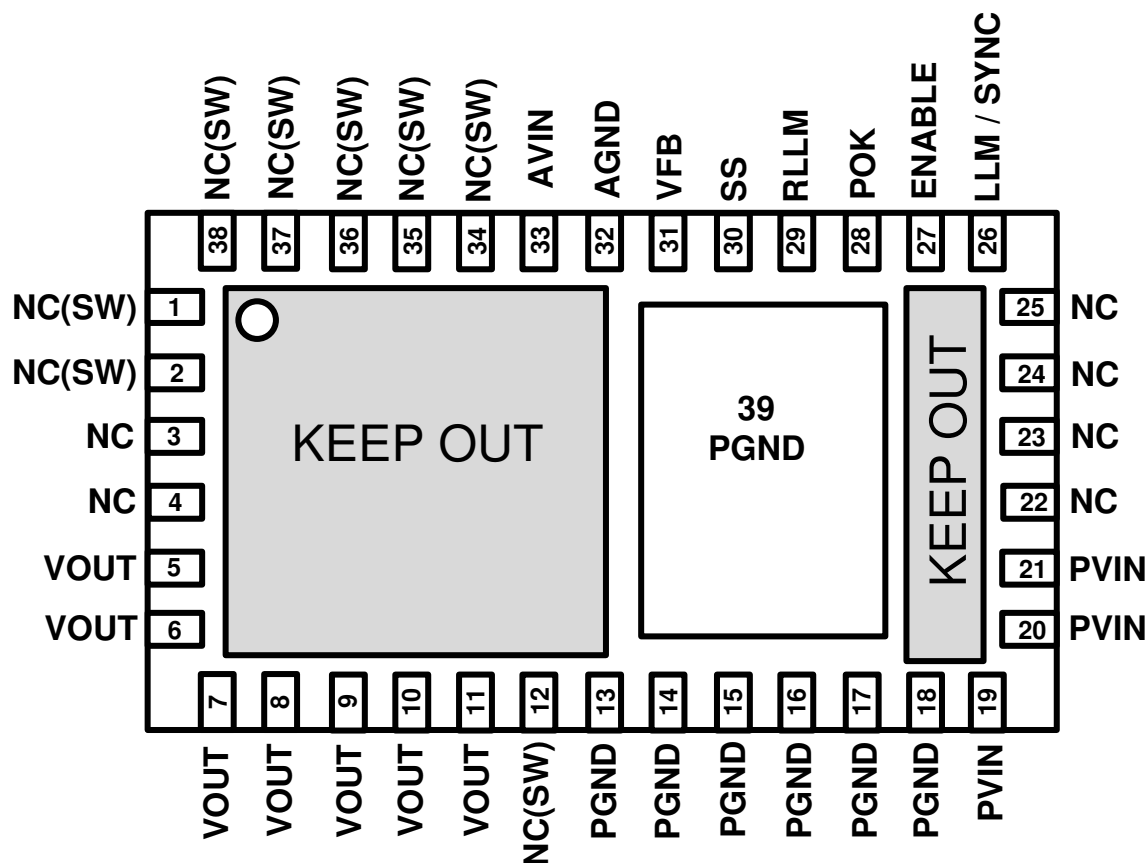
NC(SW) NC(SW) NC(SW) NC(SW) NC(SW) AVIN AGND VFB SS RLLM POK ENABLE LLM / SYNC

38 37 36 35 34 33 32 31 30 29 28 27 26

NC(SW) 1
NC(SW) 2
NC 3
NC 4
VOUT 5
VOUT 6

KEEP OUT

39
PGND

KEEP OUT

25 NC
24 NC
23 NC
22 NC
21 PVIN
20 PVIN

7 8 9 10 11 12 13 14 15 16 17 18 19

VOUT VOUT VOUT VOUT VOUT NC(SW) PGND PGND PGND PGND PGND PGND PVIN